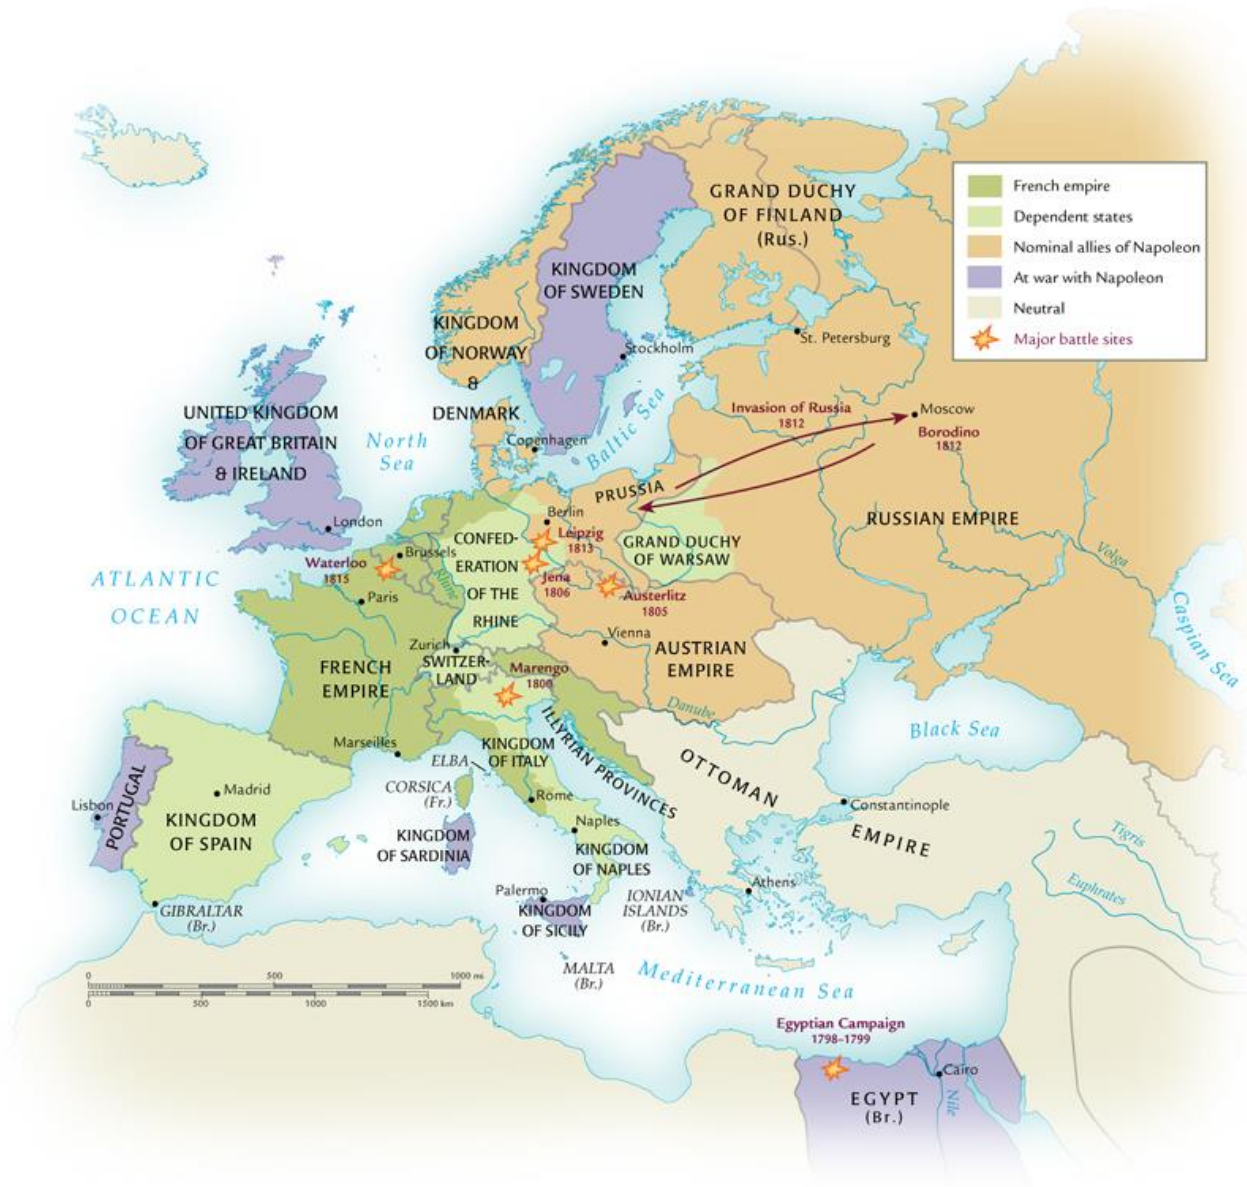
French empire
Dependent states
Nominal allies of Napoleon
At war with Napoleon
Neutral
Major battle sites

GRAND DUCHY OF FINLAND (Rus.)

KINGDOM OF SWEDEN

KINGDOM OF NORWAY & DENMARK

St. Petersburg
Stockholm

UNITED KINGDOM OF GREAT BRITAIN & IRELAND

North Sea

Baltic Sea

Copenhagen

Invasion of Russia 1812

Moscow

Borodino 1812

PRUSSIA

Berlin

Leipzig 1813

London

Brussels

Waterloo 1815

CONFEDERATION OF THE RHINE

Jena 1806

Austerlitz 1805

GRAND DUCHY OF WARSAW

RUSSIAN EMPIRE

Volga

ATLANTIC OCEAN

Paris

Rhine

Vienna

AUSTRIAN EMPIRE

Caspian Sea

Zurich

SWITZERLAND

FRENCH EMPIRE

Marengo 1800

Danube

Black Sea

ILLYRIAN PROVINCES

Marseilles

ELBA

KINGDOM OF ITALY

OTTOMAN EMPIRE

Constantinople

PORTUGAL

Madrid

Lisbon

KINGDOM OF SPAIN

CORSICA (Fr.)

Rome

KINGDOM OF SARDINIA

Naples

KINGDOM OF NAPLES

Tigris

Euphrates

Athens

Palermo

KINGDOM OF SICILY

IONIAN ISLANDS (Br.)

GIBRALTAR (Br.)

0 500 1000 mi
0 500 1000 1500 km

MALTA (Br.)

Mediterranean Sea

Egyptian Campaign 1798–1799

Cairo

EGYPT (Br.)

Nile